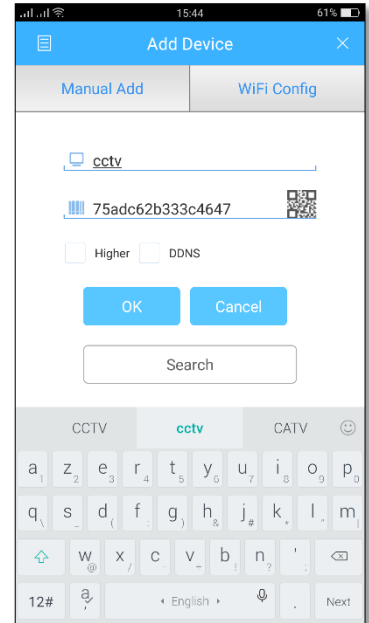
15:44 61%

Add Device

Manual Add

WiFi Config

cctv

75adc62b333c4647

Higher

DDNS

OK

Cancel

Search

CCTV cctv CATV

a 1 z 2 e 3 r 4 t 5 y 6 u 7 i 8 o 9 p 0

q s d ( f : g ) h & j # k * l " m

w @ x / c - v _ b ! n ? '

12# a , English . Next